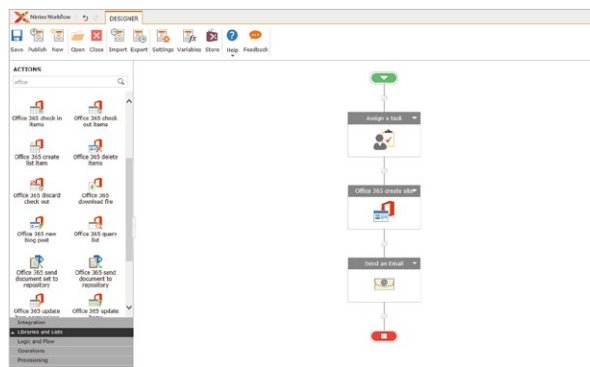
Nintex Workflow

DESIGNER

Save Publish New Open Close Import Export Settings Variables Store Help Feedback

ACTIONS

office

Office 365 check in items

Office 365 check out items

Office 365 create list item

Office 365 delete items

Office 365 discard check out

Office 365 download file

Office 365 new blog post

Office 365 query list

Office 365 send document set to repository

Office 365 send document to repository

Office 365 update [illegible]

Office 365 update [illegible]

Integration

Libraries and Lists

Logic and Flow

Operations

Provisioning

Assign a task

Office 365 create site

Send an Email